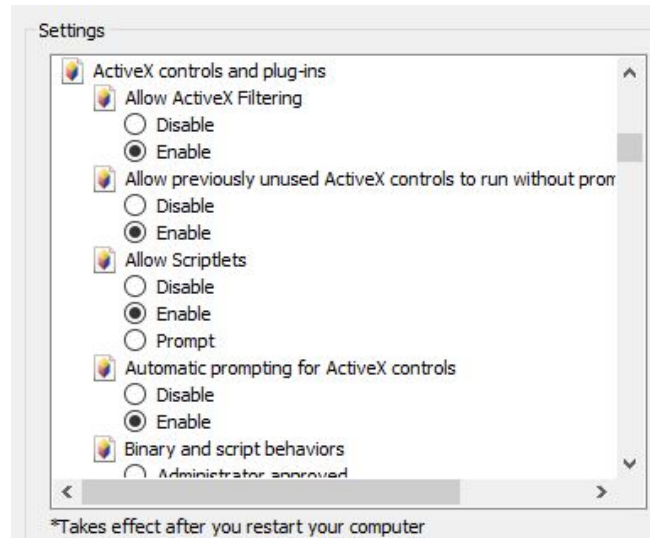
Settings

ActiveX controls and plug-ins
Allow ActiveX Filtering
Disable
Enable
Allow previously unused ActiveX controls to run without prom
Disable
Enable
Allow Scriptlets
Disable
Enable
Prompt
Automatic prompting for ActiveX controls
Disable
Enable
Binary and script behaviors
Administrator approved

*Takes effect after you restart your computer